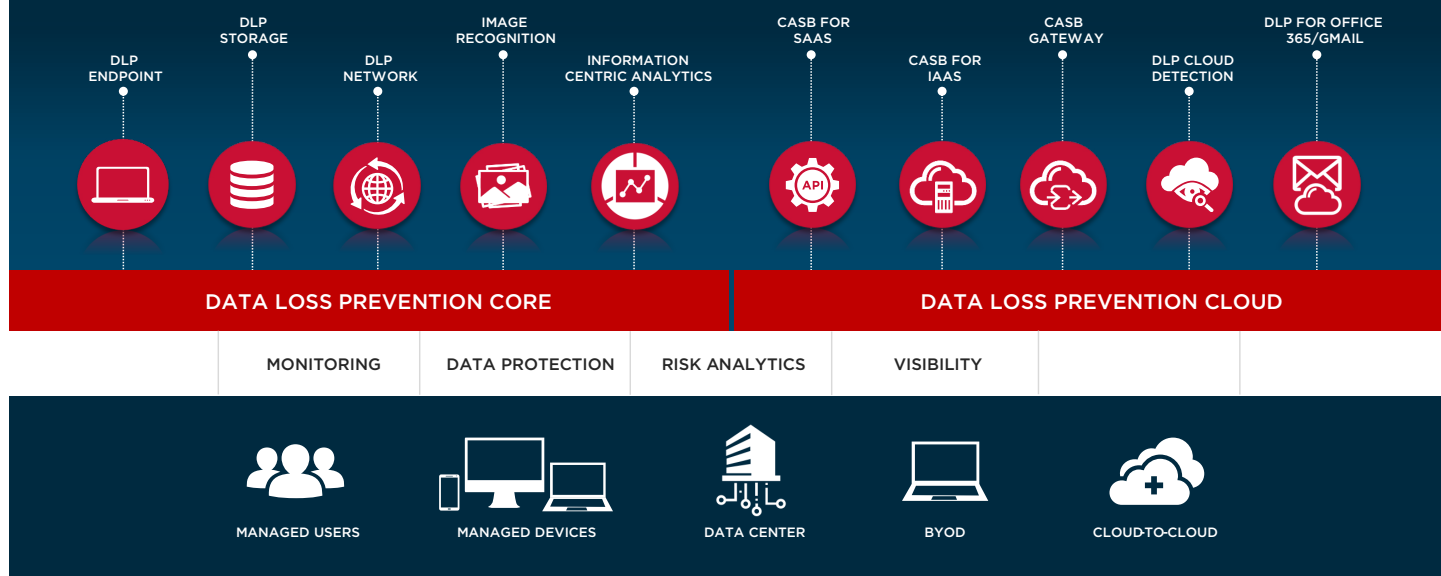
DLP ENDPOINT

DLP STORAGE

DLP NETWORK

IMAGE RECOGNITION

INFORMATION CENTRIC ANALYTICS

CASB FOR SAAS

CASB FOR IAAS

CASB GATEWAY

DLP CLOUD DETECTION

DLP FOR OFFICE 365/GMAIL

API

DATA LOSS PREVENTION CORE

DATA LOSS PREVENTION CLOUD

MONITORING

DATA PROTECTION

RISK ANALYTICS

VISIBILITY

MANAGED USERS

MANAGED DEVICES

DATA CENTER

BYOD

CLOUD-TO-CLOUD